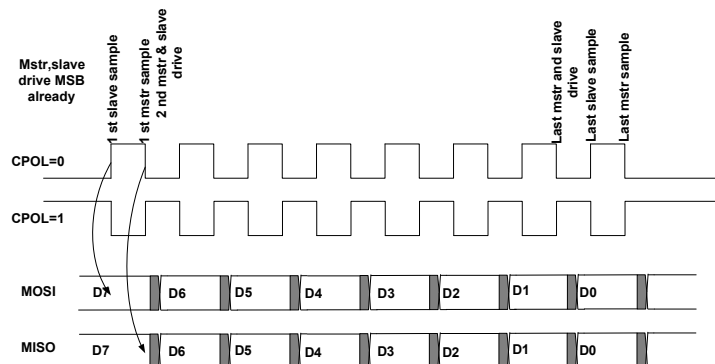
Mstr,slave drive MSB already

1 st slave sample

1 st mstr sample
2 nd mstr & slave drive

Last mstr and slave drive

Last slave sample

Last mstr sample

CPOL=0

CPOL=1

MOSI D7 D6 D5 D4 D3 D2 D1 D0

MISO D7 D6 D5 D4 D3 D2 D1 D0